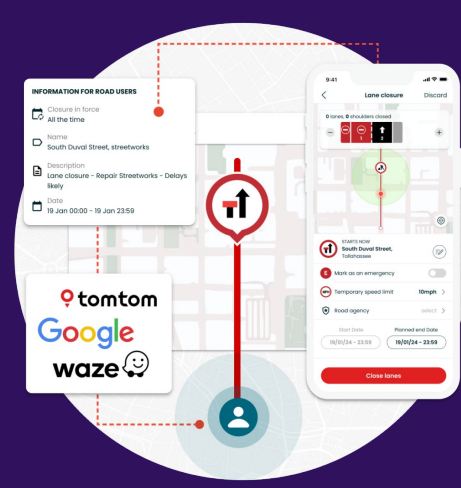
INFORMATION FOR ROAD USERS

Closure in force
All the time

Name
South Duval Street, streetworks

Description
Lane closure - Repair Streetworks - Delays likely

Date
19 Jan 00:00 - 19 Jan 23:59

tomtom
Google
waze

9:41

Lane closure
Discard

0 lanes, 0 shoulders closed

1 2

STARTS NOW
South Duval Street, Tallahassee

Mark as an emergency

Temporary speed limit 10mph

Road agency select

Start Date
19/01/24 - 23:59

Planned end Date
19/01/24 - 23:59

Close lanes